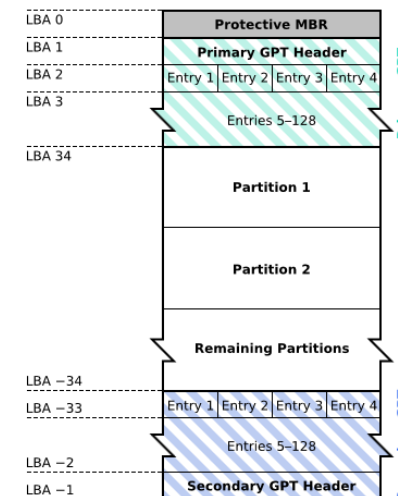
LBA 0
Protective MBR
LBA 1
Primary GPT Header
LBA 2
Entry 1 Entry 2 Entry 3 Entry 4
LBA 3
Entries 5–128
LBA 34
Partition 1
Partition 2
Remaining Partitions
LBA −34
LBA −33
Entry 1 Entry 2 Entry 3 Entry 4
Entries 5–128
LBA −2
LBA −1
Secondary GPT Header